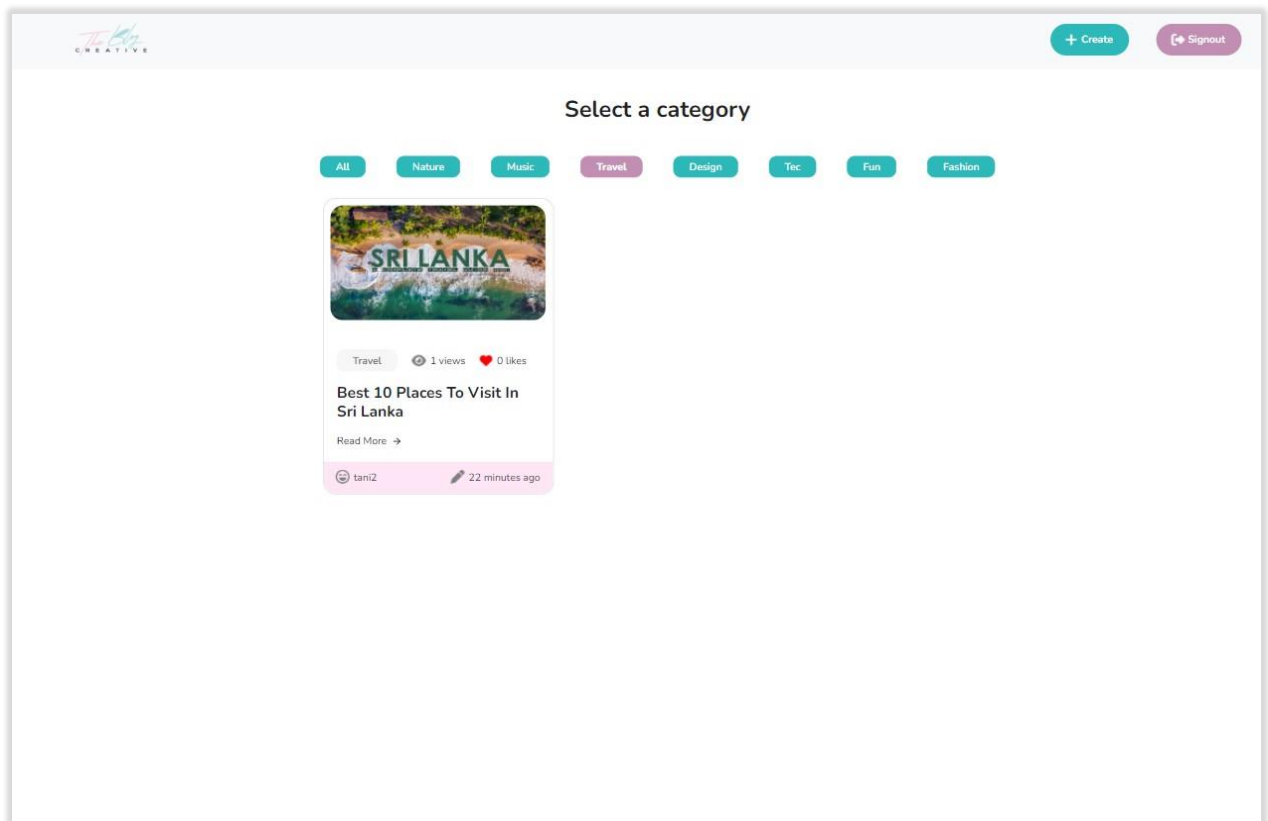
The Blog
CREATIVE

+ Create

Signout

Select a category

All

Nature

Music

Travel

Design

Tec

Fun

Fashion

SRI LANKA

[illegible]

Travel

1 views

0 likes

Best 10 Places To Visit In Sri Lanka

Read More →

tani2

22 minutes ago